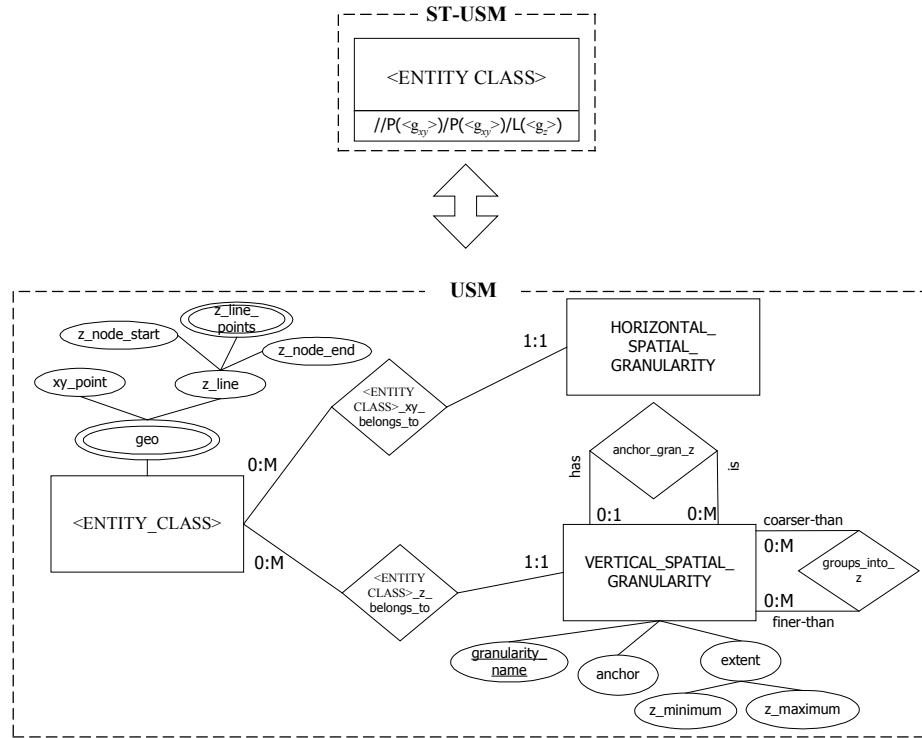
ST-USM

<ENTITY CLASS>

//P($<g_{xy}>$)/P($<g_{xy}>$)/L($<g_z>$)

USM

z_line_points

z_node_start

z_node_end

xy_point

z_line

geo

1:1

HORIZONTAL_SPATIAL_GRANULARITY

<ENTITY CLASS>_xy_belongs_to

0:M

anchor_gran_z

has

is

<ENTITY_CLASS>

0:1

0:M

coarser-than

0:M

0:M

<ENTITY CLASS>_z_belongs_to

1:1

VERTICAL_SPATIAL_GRANULARITY

groups_into_z

0:M

finer-than

granularity_name

anchor

extent

z_minimum

z_maximum